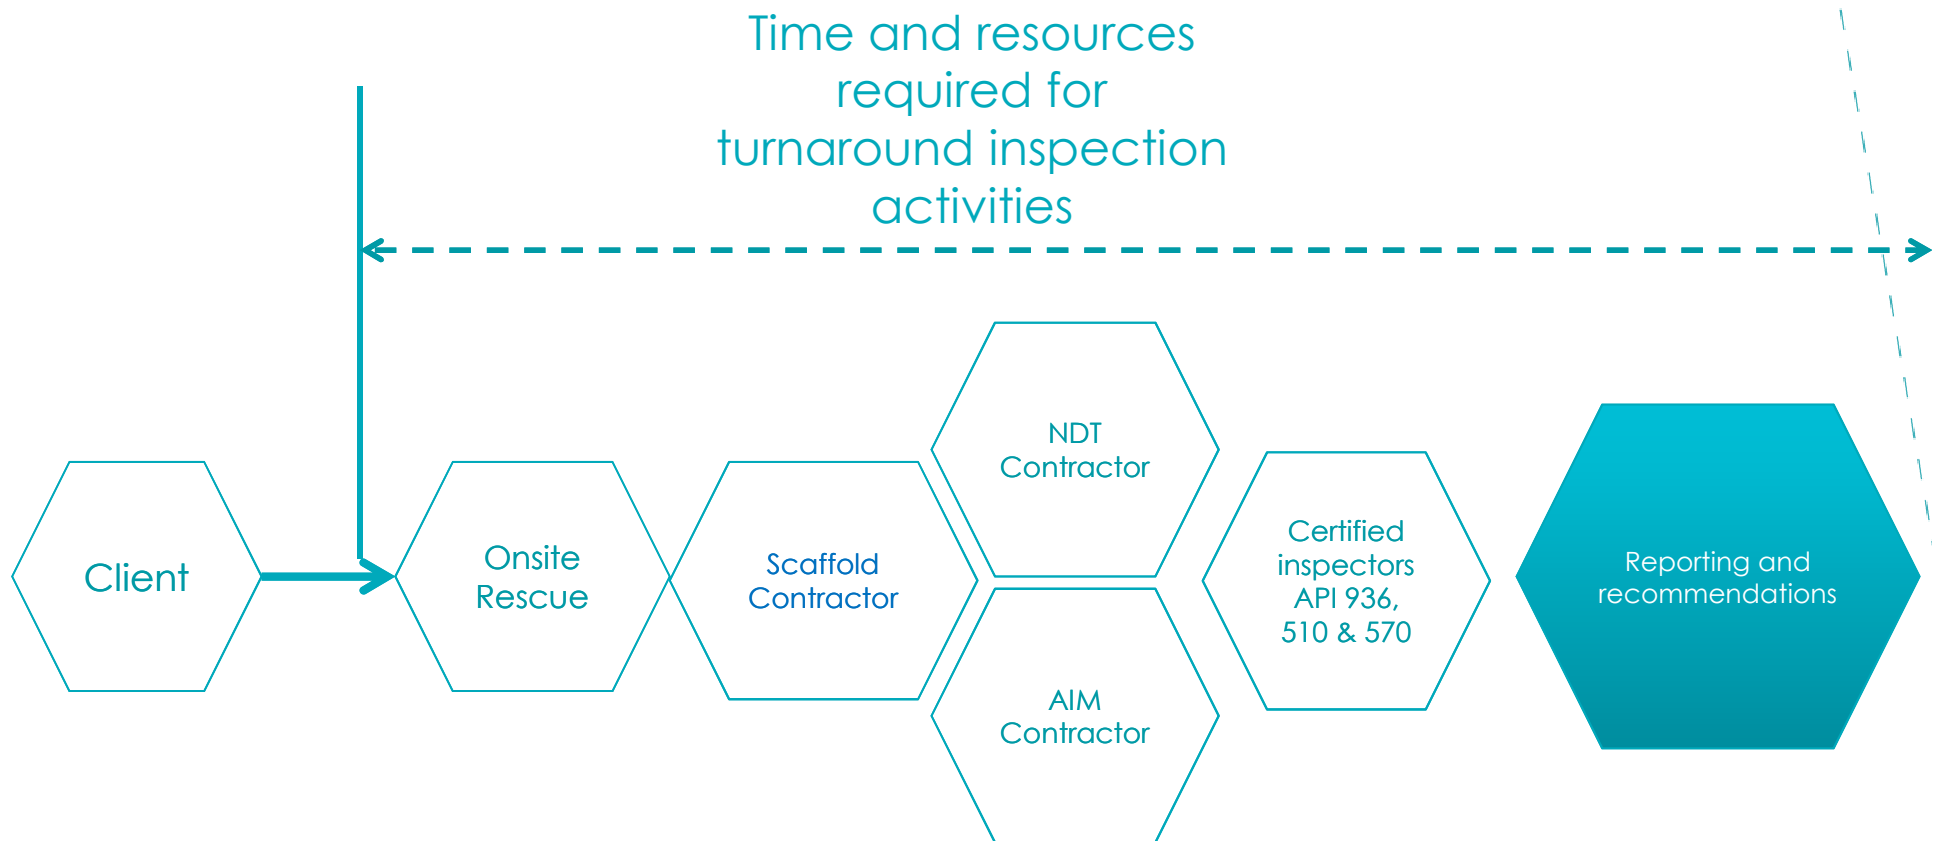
Time and resources required for turnaround inspection activities

Client

Onsite Rescue

Scaffold Contractor

NDT Contractor

AIM Contractor

Certified inspectors API 936, 510 & 570

Reporting and recommendations